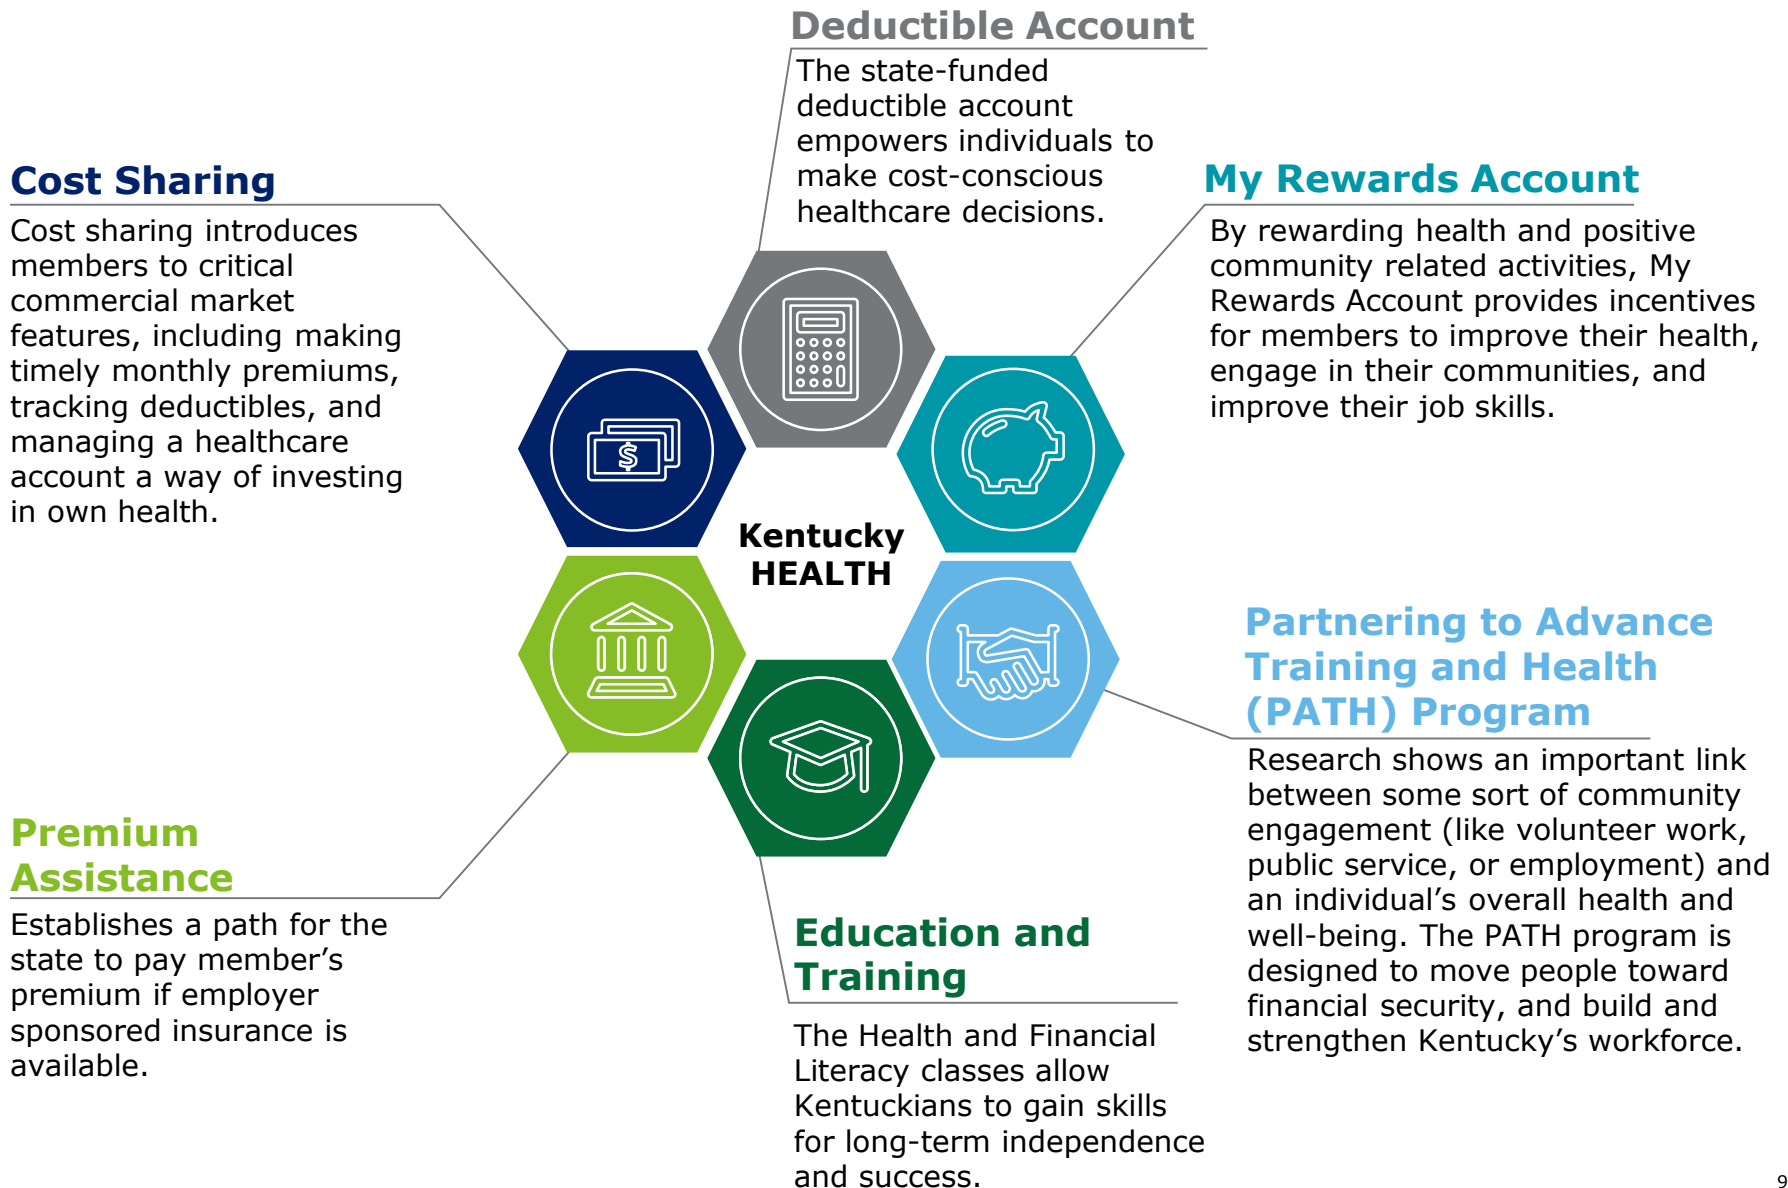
Deductible Account
The state-funded deductible account empowers individuals to make cost-conscious healthcare decisions.

Cost Sharing
Cost sharing introduces members to critical commercial market features, including making timely monthly premiums, tracking deductibles, and managing a healthcare account a way of investing in own health.

My Rewards Account
By rewarding health and positive community related activities, My Rewards Account provides incentives for members to improve their health, engage in their communities, and improve their job skills.

$

Kentucky HEALTH

Partnering to Advance Training and Health (PATH) Program
Research shows an important link between some sort of community engagement (like volunteer work, public service, or employment) and an individual’s overall health and well-being. The PATH program is designed to move people toward financial security, and build and strengthen Kentucky’s workforce.

Premium Assistance
Establishes a path for the state to pay member’s premium if employer sponsored insurance is available.

Education and Training
The Health and Financial Literacy classes allow Kentuckians to gain skills for long-term independence and success.

9